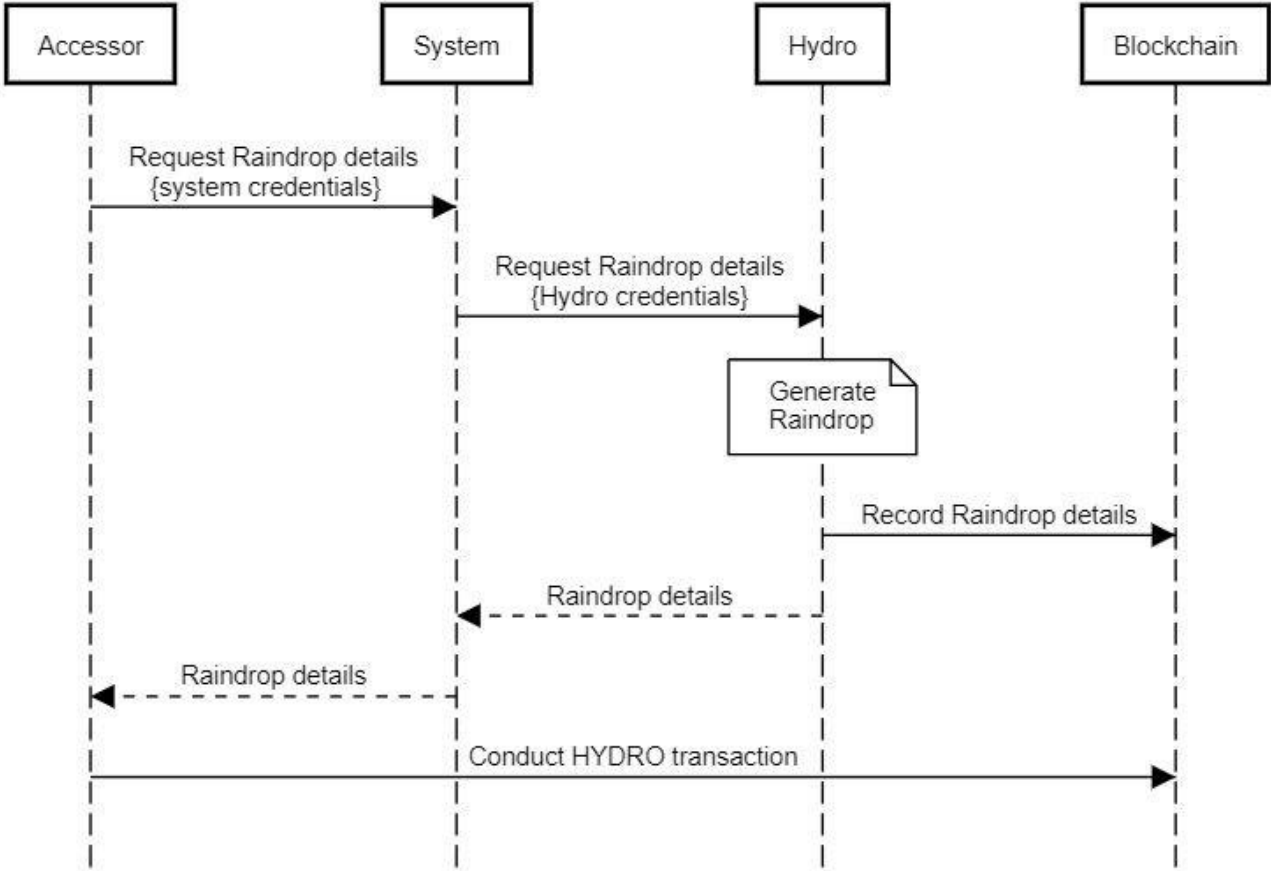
Accessor

System

Hydro

Blockchain

Request Raindrop details
{system credentials}

Request Raindrop details
{Hydro credentials}

Generate
Raindrop

Record Raindrop details

Raindrop details

Raindrop details

Conduct HYDRO transaction